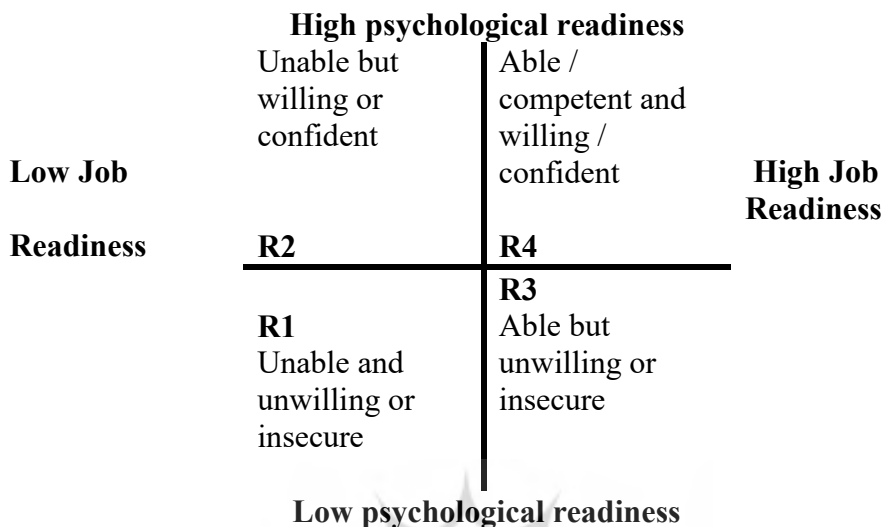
High psychological readiness

Unable but willing or confident

Able / competent and willing / confident

Low Job Readiness

High Job Readiness

R2

R4

R3

R1
Unable and unwilling or insecure

Able but unwilling or insecure

Low psychological readiness